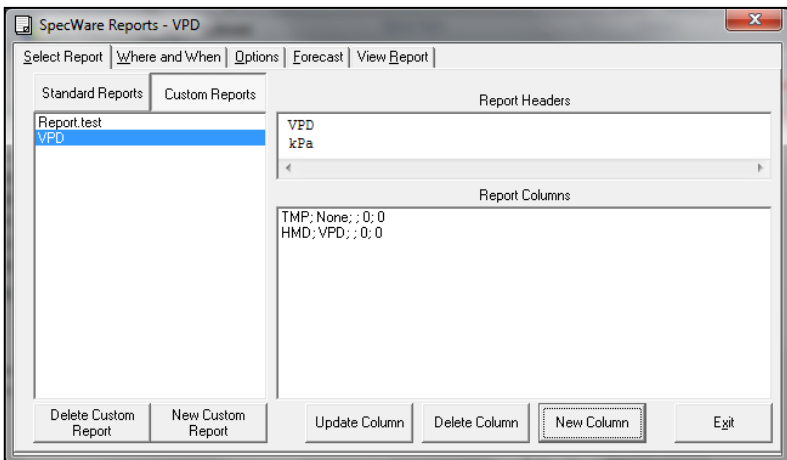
SpecWare Reports - VPD

Select Report | Where and When | Options | Forecast | View Report

Standard Reports | Custom Reports

Report.test
VPD

Report Headers

VPD
kPa

Report Columns

TMP; None; ; 0; 0
HMD; VPD; ; 0; 0

Delete Custom Report

New Custom Report

Update Column

Delete Column

New Column

Exit